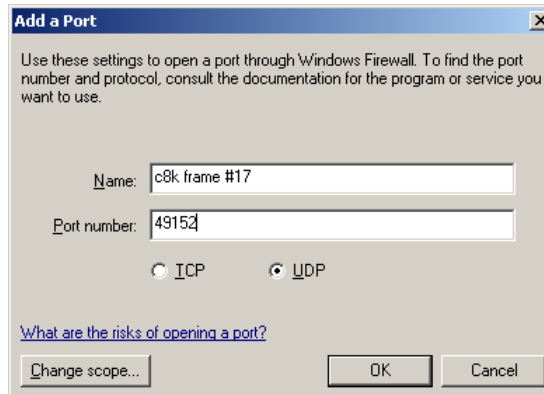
Add a Port

Use these settings to open a port through Windows Firewall. To find the port number and protocol, consult the documentation for the program or service you want to use.

Name: c8k frame #17

Port number: 49152

TCP UDP

What are the risks of opening a port?

Change scope... OK Cancel